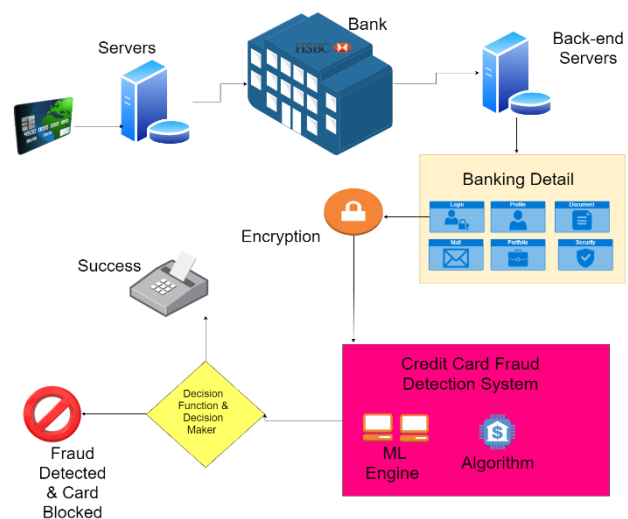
Servers

Bank

HSBC

Back-end Servers

Banking Detail

Login

Profile

Document

Mail

Portfolio

Security

Encryption

Success

Credit Card Fraud Detection System

ML Engine

Algorithm

Decision Function & Decision Maker

Fraud Detected & Card Blocked